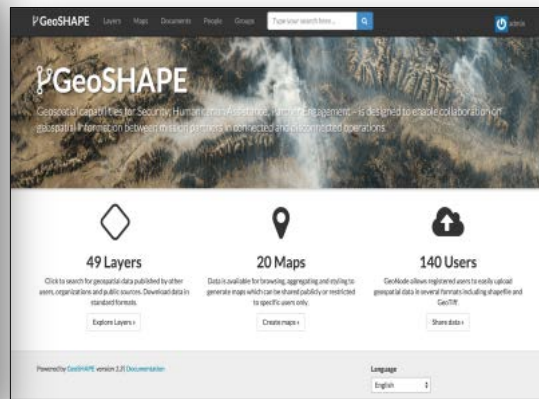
GeoSHAPE Layers Maps Documents People Groups Type your search here... admin

GeoSHAPE

Geospatial capabilities for Security, Humanitarian Assistance, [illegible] Engagement – is designed to enable collaboration on geospatial information between mission partners in connected and disconnected operations.

49 Layers

Click to search for geospatial data published by other users, organizations and public sources. Download data in standard formats.

Explore Layers »

20 Maps

Data is available for browsing, aggregating and styling to generate maps which can be shared publicly or restricted to specific users only.

Create maps »

140 Users

GeoNode allows registered users to easily upload geospatial data in several formats including shapefile and GeoTiff.

Share data »

Powered by GeoSHAPE version 2.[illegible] Documentation

Language

English